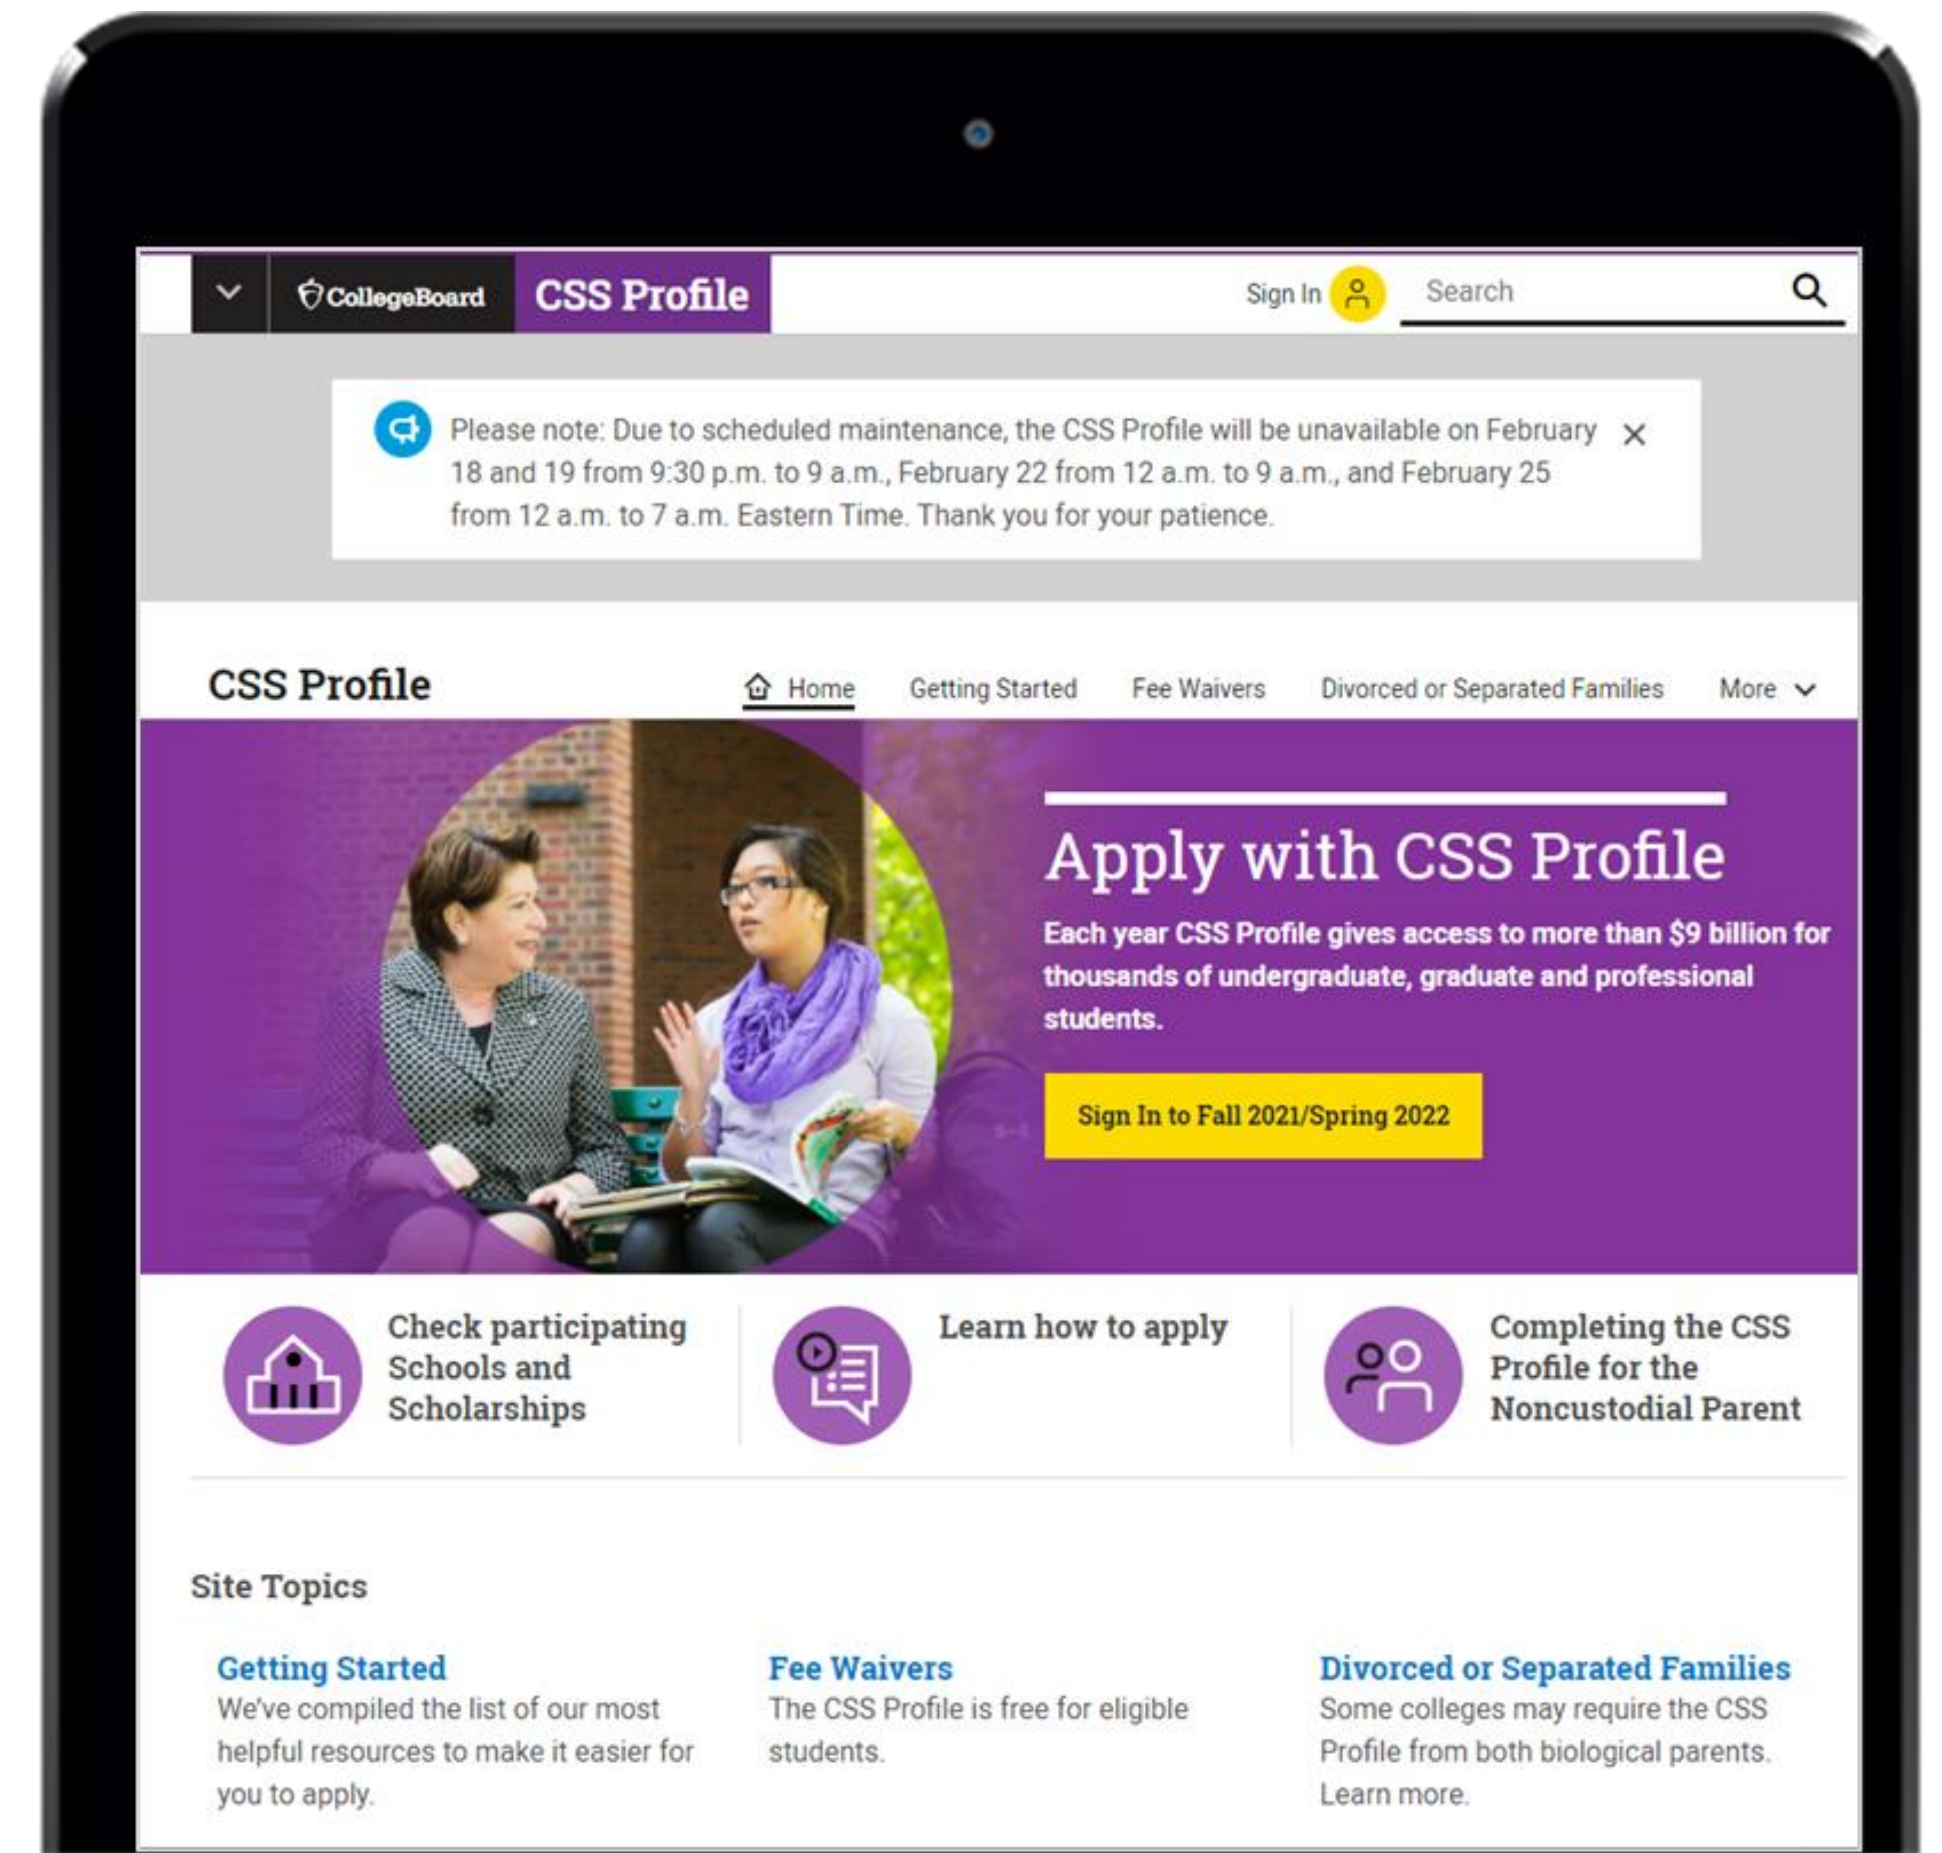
CollegeBoard CSS Profile

Sign In

Search

Please note: Due to scheduled maintenance, the CSS Profile will be unavailable on February 18 and 19 from 9:30 p.m. to 9 a.m., February 22 from 12 a.m. to 9 a.m., and February 25 from 12 a.m. to 7 a.m. Eastern Time. Thank you for your patience.

CSS Profile

Home Getting Started Fee Waivers Divorced or Separated Families More

Apply with CSS Profile

Each year CSS Profile gives access to more than $9 billion for thousands of undergraduate, graduate and professional students.

Sign In to Fall 2021/Spring 2022

Check participating Schools and Scholarships

Learn how to apply

Completing the CSS Profile for the Noncustodial Parent

Site Topics

Getting Started
We've compiled the list of our most helpful resources to make it easier for you to apply.

Fee Waivers
The CSS Profile is free for eligible students.

Divorced or Separated Families
Some colleges may require the CSS Profile from both biological parents. Learn more.